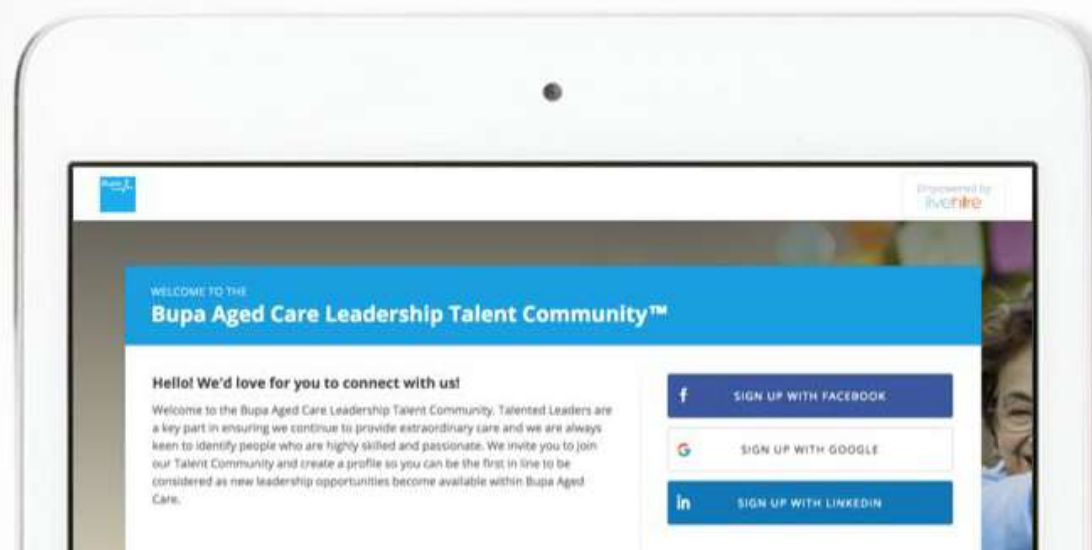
Bupa

Empowered by livehire

WELCOME TO THE

Bupa Aged Care Leadership Talent Community™

Hello! We'd love for you to connect with us!

Welcome to the Bupa Aged Care Leadership Talent Community. Talented Leaders are a key part in ensuring we continue to provide extraordinary care and we are always keen to identify people who are highly skilled and passionate. We invite you to join our Talent Community and create a profile so you can be the first in line to be considered as new leadership opportunities become available within Bupa Aged Care.

f SIGN UP WITH FACEBOOK

G SIGN UP WITH GOOGLE

in SIGN UP WITH LINKEDIN